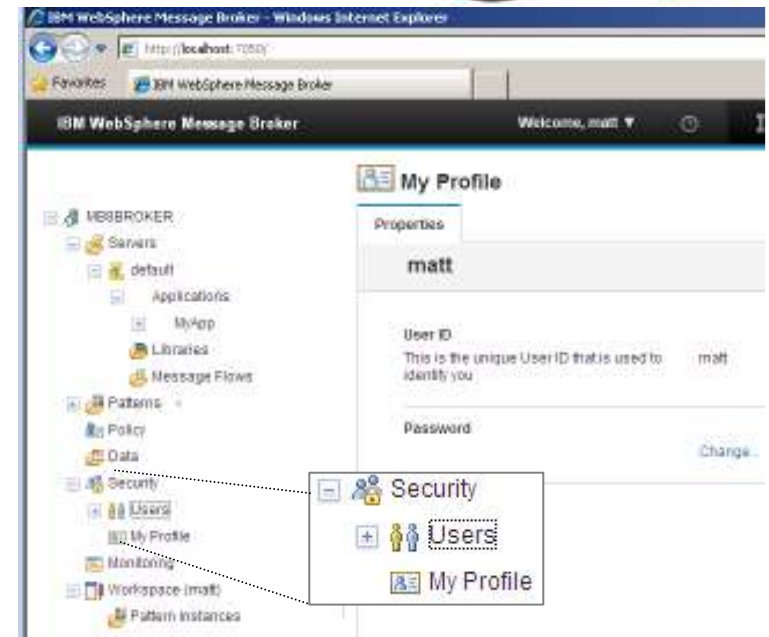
IBM WebSphere Message Broker - Windows Internet Explorer

http://localhost:7080/

Favorites IBM WebSphere Message Broker

IBM WebSphere Message Broker Welcome, matt ▼

My Profile

Properties

matt

User ID
This is the unique User ID that is used to identify you matt

Password
Change...

MB8BROKER
Servers
default
Applications
MyApp
Libraries
Message Flows
Patterns
Policy
Data
Security
Users
My Profile
Monitoring
Workspace (matt)
Pattern Instances

Security
Users
My Profile